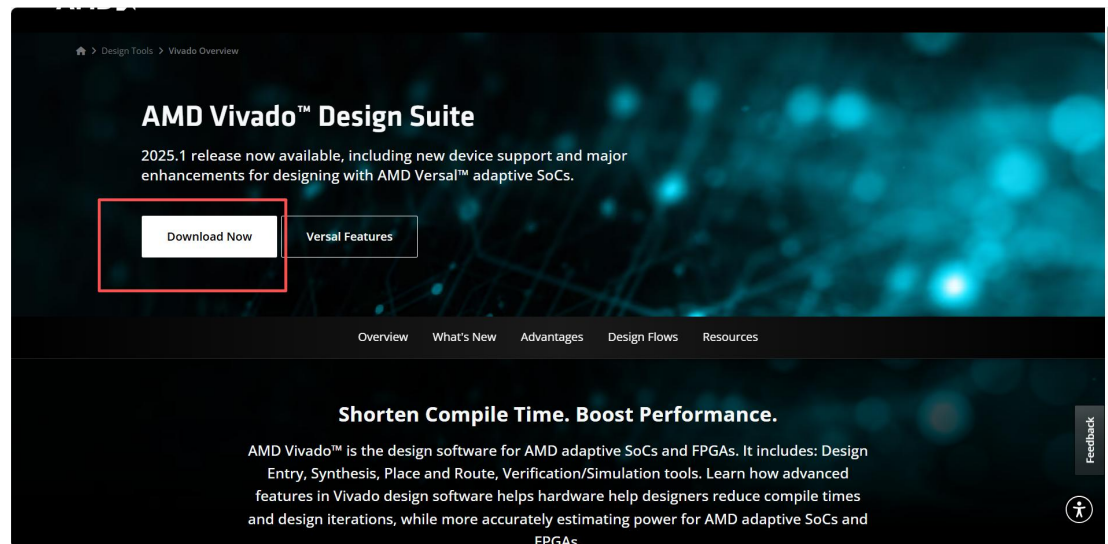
> Design Tools > Vivado Overview

AMD Vivado™ Design Suite

2025.1 release now available, including new device support and major enhancements for designing with AMD Versal™ adaptive SoCs.

Download Now

Versal Features

Overview What's New Advantages Design Flows Resources

Shorten Compile Time. Boost Performance.

AMD Vivado™ is the design software for AMD adaptive SoCs and FPGAs. It includes: Design Entry, Synthesis, Place and Route, Verification/Simulation tools. Learn how advanced features in Vivado design software helps hardware help designers reduce compile times and design iterations, while more accurately estimating power for AMD adaptive SoCs and FPGAs.

Feedback